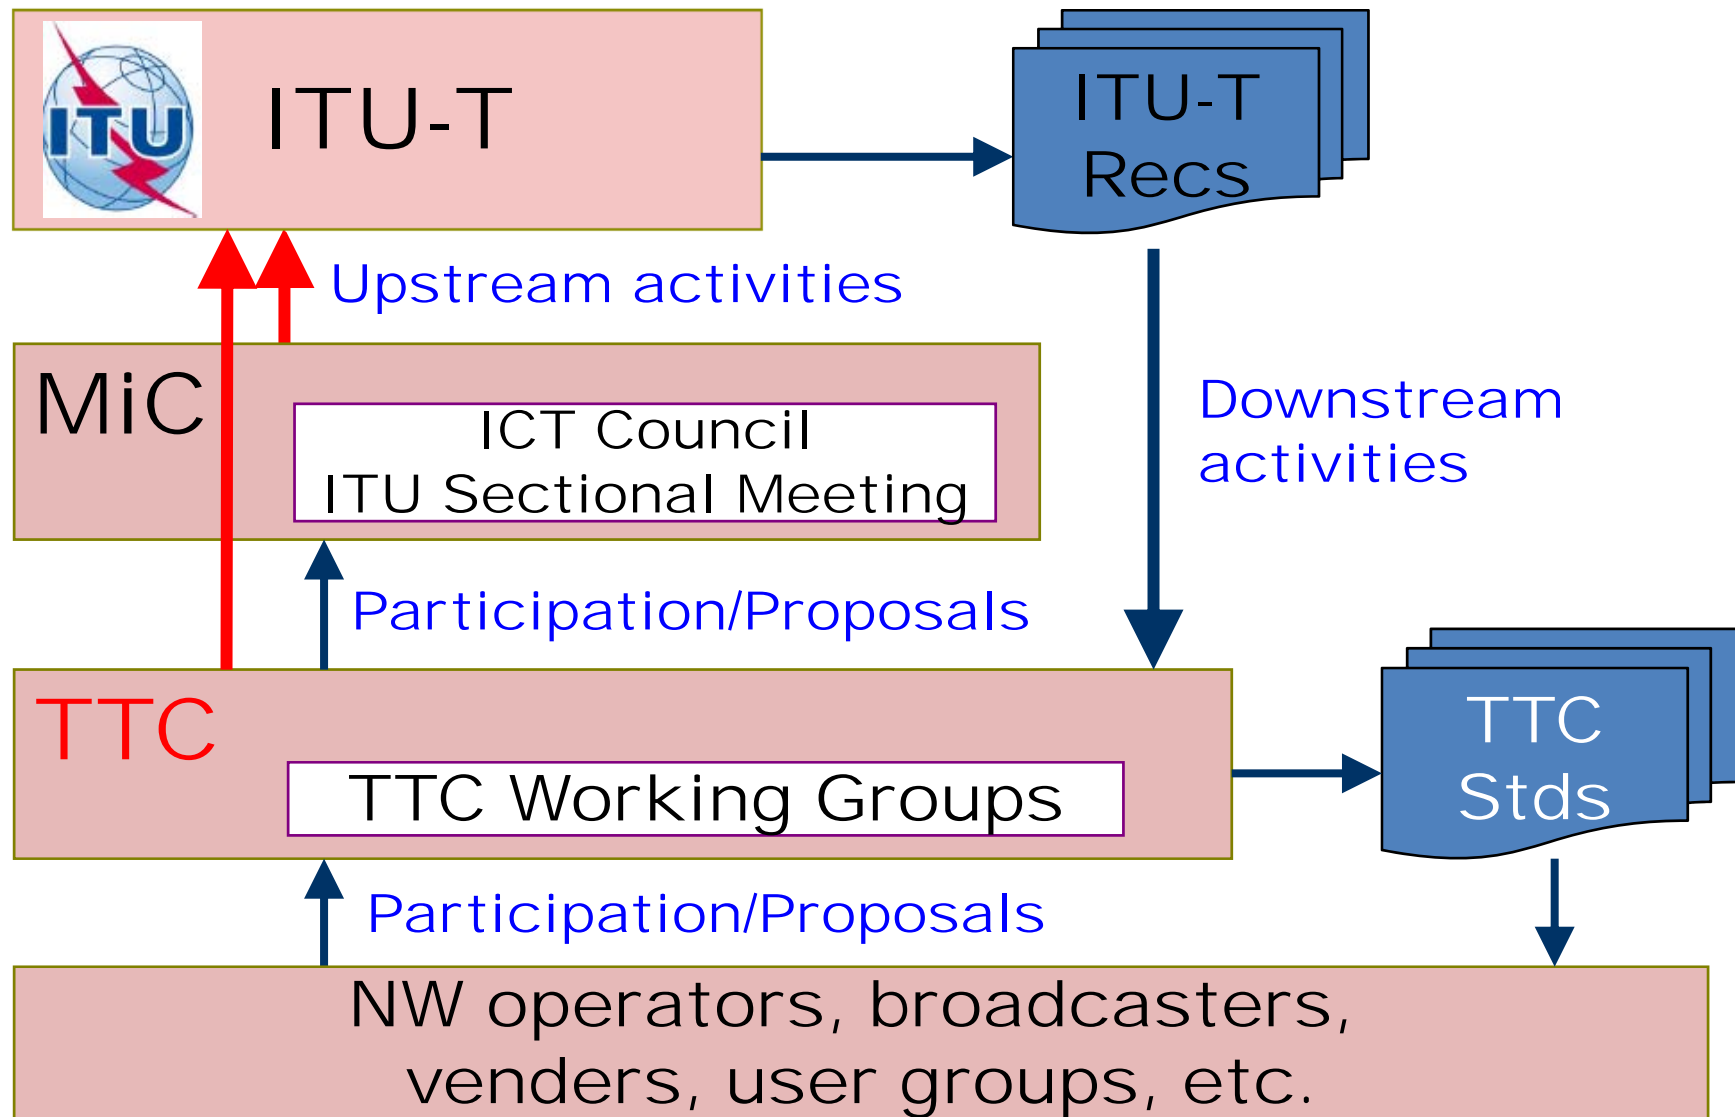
ITU

ITU-T

ITU-T Recs

Upstream activities

MiC

ICT Council
ITU Sectional Meeting

Downstream activities

Participation/Proposals

TTC

TTC Working Groups

TTC Stds

Participation/Proposals

NW operators, broadcasters, venders, user groups, etc.